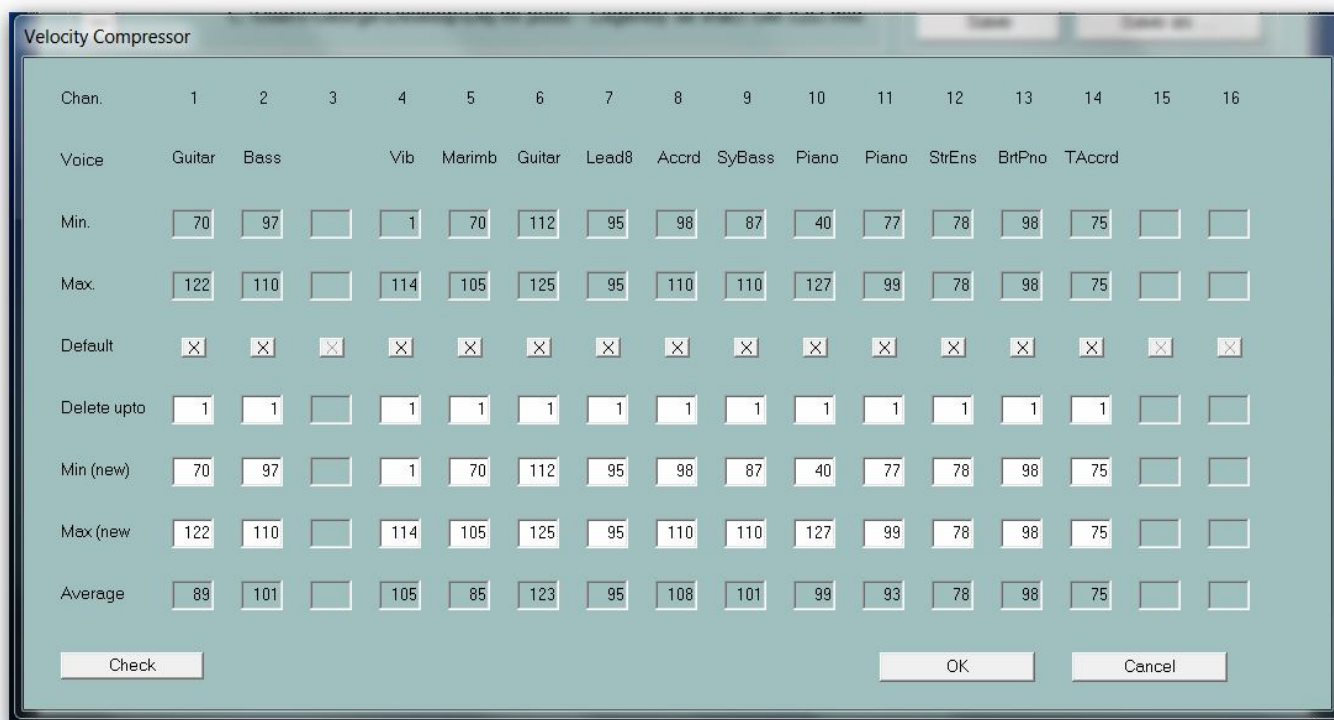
Velocity Compressor

| Chan. | 1 | 2 | 3 | 4 | 5 | 6 | 7 | 8 | 9 | 10 | 11 | 12 | 13 | 14 | 15 | 16 |
|---|---|---|---|---|---|---|---|---|---|---|---|---|---|---|---|---|
| Voice | Guitar | Bass | | Vib | Marimb | Guitar | Lead8 | Accrd | SyBass | Piano | Piano | StrEns | BrtPno | TAccrd | | |
| Min. | 70 | 97 | | 1 | 70 | 112 | 95 | 98 | 87 | 40 | 77 | 78 | 98 | 75 | | |
| Max. | 122 | 110 | | 114 | 105 | 125 | 95 | 110 | 110 | 127 | 99 | 78 | 98 | 75 | | |
| Default | X | X | X | X | X | X | X | X | X | X | X | X | X | X | X | X |
| Delete upto | 1 | 1 | | 1 | 1 | 1 | 1 | 1 | 1 | 1 | 1 | 1 | 1 | 1 | | |
| Min (new) | 70 | 97 | | 1 | 70 | 112 | 95 | 98 | 87 | 40 | 77 | 78 | 98 | 75 | | |
| Max (new | 122 | 110 | | 114 | 105 | 125 | 95 | 110 | 110 | 127 | 99 | 78 | 98 | 75 | | |
| Average | 89 | 101 | | 105 | 85 | 123 | 95 | 108 | 101 | 99 | 93 | 78 | 98 | 75 | | |

Check

OK

Cancel